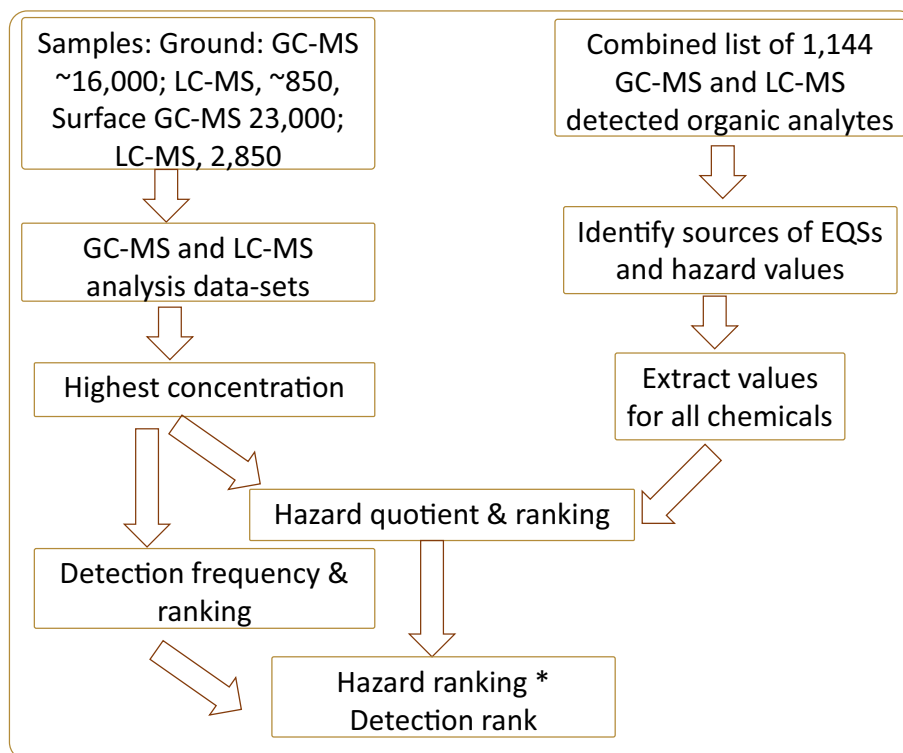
Samples: Ground: GC-MS ~16,000; LC-MS, ~850, Surface GC-MS 23,000; LC-MS, 2,850

Combined list of 1,144 GC-MS and LC-MS detected organic analytes

GC-MS and LC-MS analysis data-sets

Identify sources of EQSs and hazard values

Highest concentration

Extract values for all chemicals

Hazard quotient & ranking

Detection frequency & ranking

Hazard ranking * Detection rank